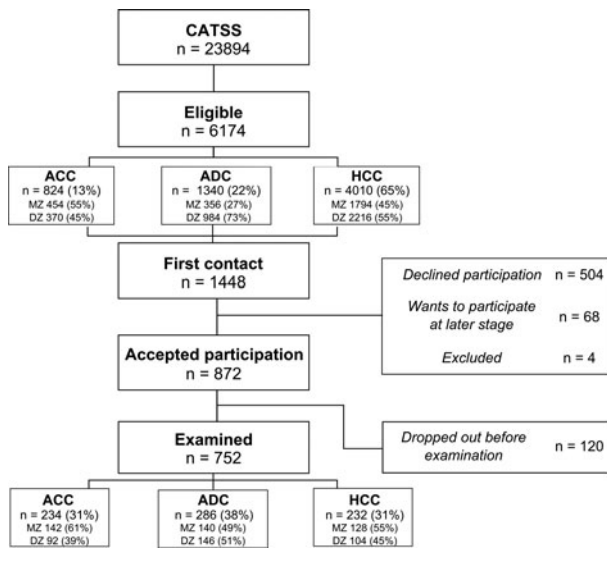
CATSS
n = 23894

Eligible
n = 6174

ACC
n = 824 (13%)
MZ 454 (55%)
DZ 370 (45%)

ADC
n = 1340 (22%)
MZ 356 (27%)
DZ 984 (73%)

HCC
n = 4010 (65%)
MZ 1794 (45%)
DZ 2216 (55%)

First contact
n = 1448

Declined participation n = 504

Wants to participate at later stage n = 68

Excluded n = 4

Accepted participation
n = 872

Examined
n = 752

Dropped out before examination n = 120

ACC
n = 234 (31%)
MZ 142 (61%)
DZ 92 (39%)

ADC
n = 286 (38%)
MZ 140 (49%)
DZ 146 (51%)

HCC
n = 232 (31%)
MZ 128 (55%)
DZ 104 (45%)